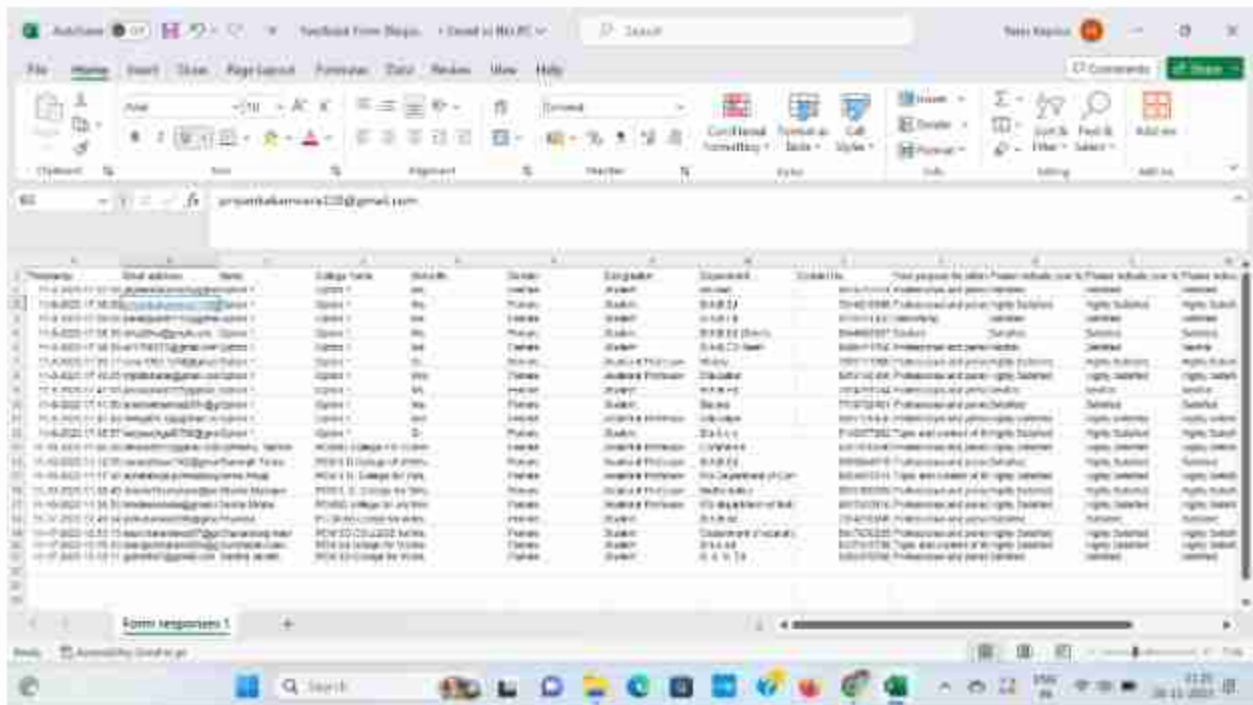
AutoSave Off Feedback Form Responses • Saved to this PC Search

File Home Insert Draw Page Layout Formulas Data Review View Help

Comments Share

Paste Clipboard Font Alignment Number Styles Cells Editing Add-ins

General

Conditional Formatting Format as Table Cell Styles Insert Delete Format Sort & Filter Find & Select Add-ins

B3 fx priyankakamvara123@gmail.com

| Timestamp | Email address | Name | College Name | Std/Class | Gender | Designation | Department | Contact No. | Your purpose for attending | Please indicate your le | Please indicate your le | Please indica |
|---|---|---|---|---|---|---|---|---|---|---|---|---|
| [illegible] | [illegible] | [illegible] | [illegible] | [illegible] | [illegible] | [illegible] | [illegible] | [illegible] | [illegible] | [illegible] | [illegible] | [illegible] |

Form responses 1 +

Ready Accessibility: Good to go

Search